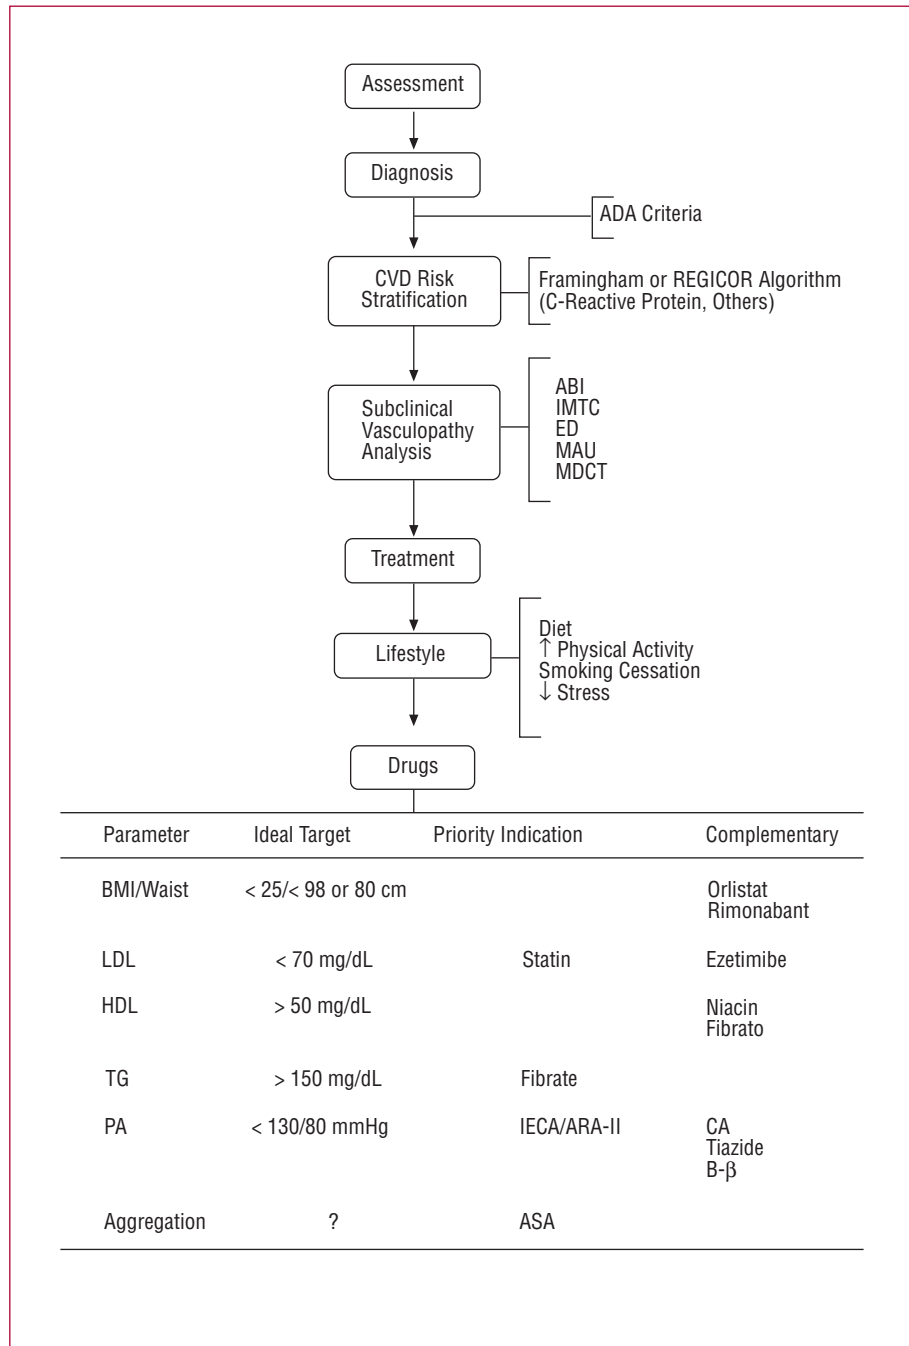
Assessment

Diagnosis

ADA Criteria

CVD Risk Stratification

Framingham or REGICOR Algorithm (C-Reactive Protein, Others)

Subclinical Vasculopathy Analysis

ABI
IMTC
ED
MAU
MDCT

Treatment

Lifestyle

Diet
↑ Physical Activity
Smoking Cessation
↓ Stress

Drugs

| Parameter | Ideal Target | Priority Indication | Complementary |
|---|---|---|---|
| BMI/Waist | < 25/< 98 or 80 cm | | Orlistat Rimonabant |
| LDL | < 70 mg/dL | Statin | Ezetimibe |
| HDL | > 50 mg/dL | | Niacin Fibrato |
| TG | > 150 mg/dL | Fibrate | |
| PA | < 130/80 mmHg | IECA/ARA-II | CA Tiazide B-$\beta$ |
| Aggregation | ? | ASA | |